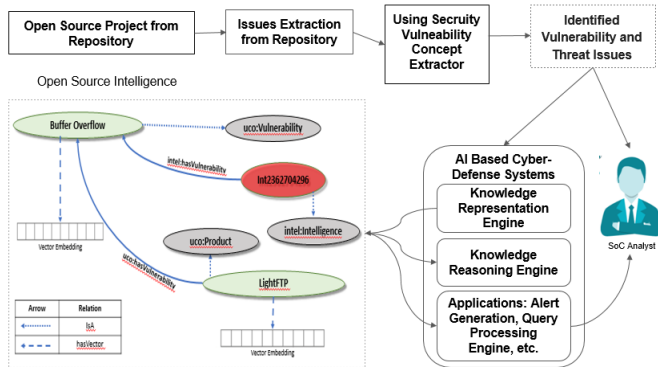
Open Source Project from Repository

Issues Extraction from Repository

Using Secruity Vulneability Concept Extractor

Identified Vulnerability and Threat Issues

Open Source Intelligence

Buffer Overflow

uco:Vulnerability

intel:hasVulnerability

Int2362704296

intel:Intelligence

uco:Product

uco:hasVulnerability

LightFTP

Vector Embedding

Vector Embedding

| Arrow | Relation |
|---|---|
| | IsA |
| | hasVector |

AI Based Cyber-Defense Systems

Knowledge Representation Engine

Knowledge Reasoning Engine

Applications: Alert Generation, Query Processing Engine, etc.

SoC Analyst